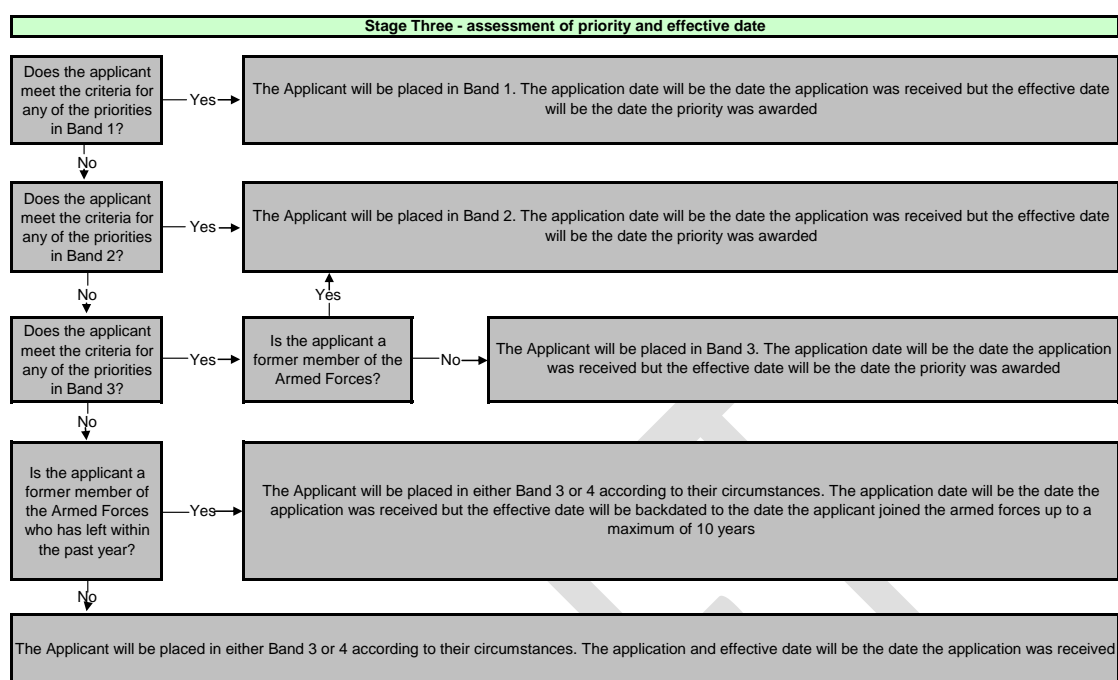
Stage Three - assessment of priority and effective date

Does the applicant meet the criteria for any of the priorities in Band 1?

Yes

The Applicant will be placed in Band 1. The application date will be the date the application was received but the effective date will be the date the priority was awarded

No

Does the applicant meet the criteria for any of the priorities in Band 2?

Yes

The Applicant will be placed in Band 2. The application date will be the date the application was received but the effective date will be the date the priority was awarded

No

Yes

Does the applicant meet the criteria for any of the priorities in Band 3?

Yes

Is the applicant a former member of the Armed Forces?

No

The Applicant will be placed in Band 3. The application date will be the date the application was received but the effective date will be the date the priority was awarded

No

Is the applicant a former member of the Armed Forces who has left within the past year?

Yes

The Applicant will be placed in either Band 3 or 4 according to their circumstances. The application date will be the date the application was received but the effective date will be backdated to the date the applicant joined the armed forces up to a maximum of 10 years

No

The Applicant will be placed in either Band 3 or 4 according to their circumstances. The application and effective date will be the date the application was received